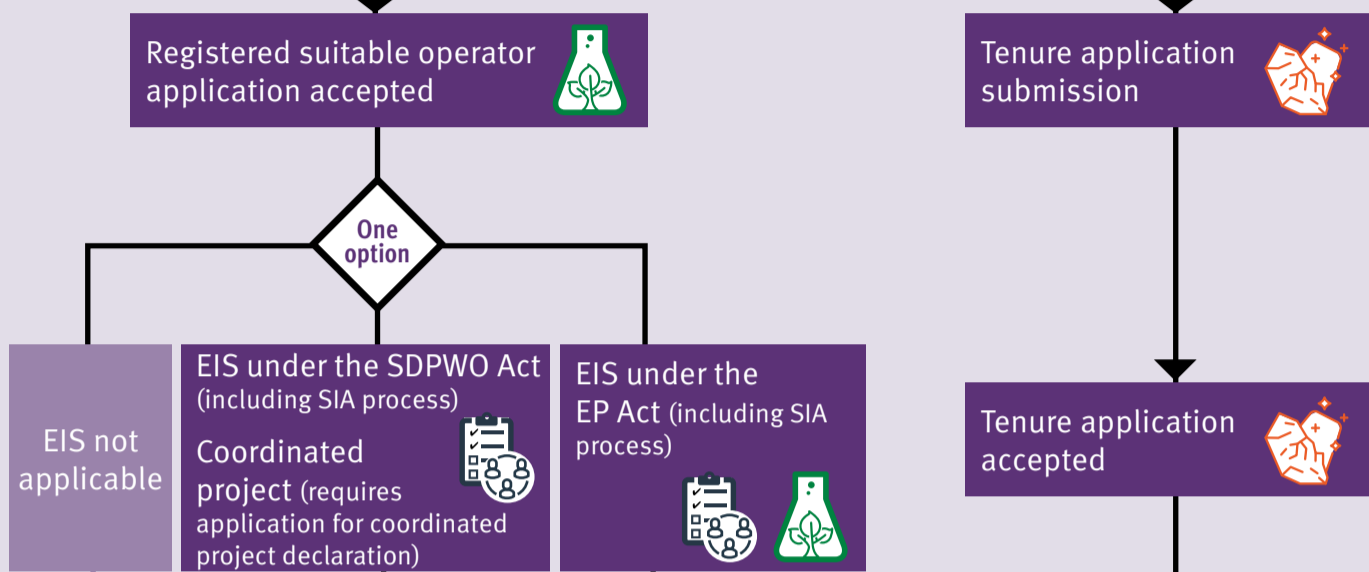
Registered suitable operator application accepted

One option

EIS not applicable

EIS under the SDPWO Act (including SIA process)

Coordinated project (requires application for coordinated project declaration)

EIS under the EP Act (including SIA process)

Tenure application submission

Tenure application accepted